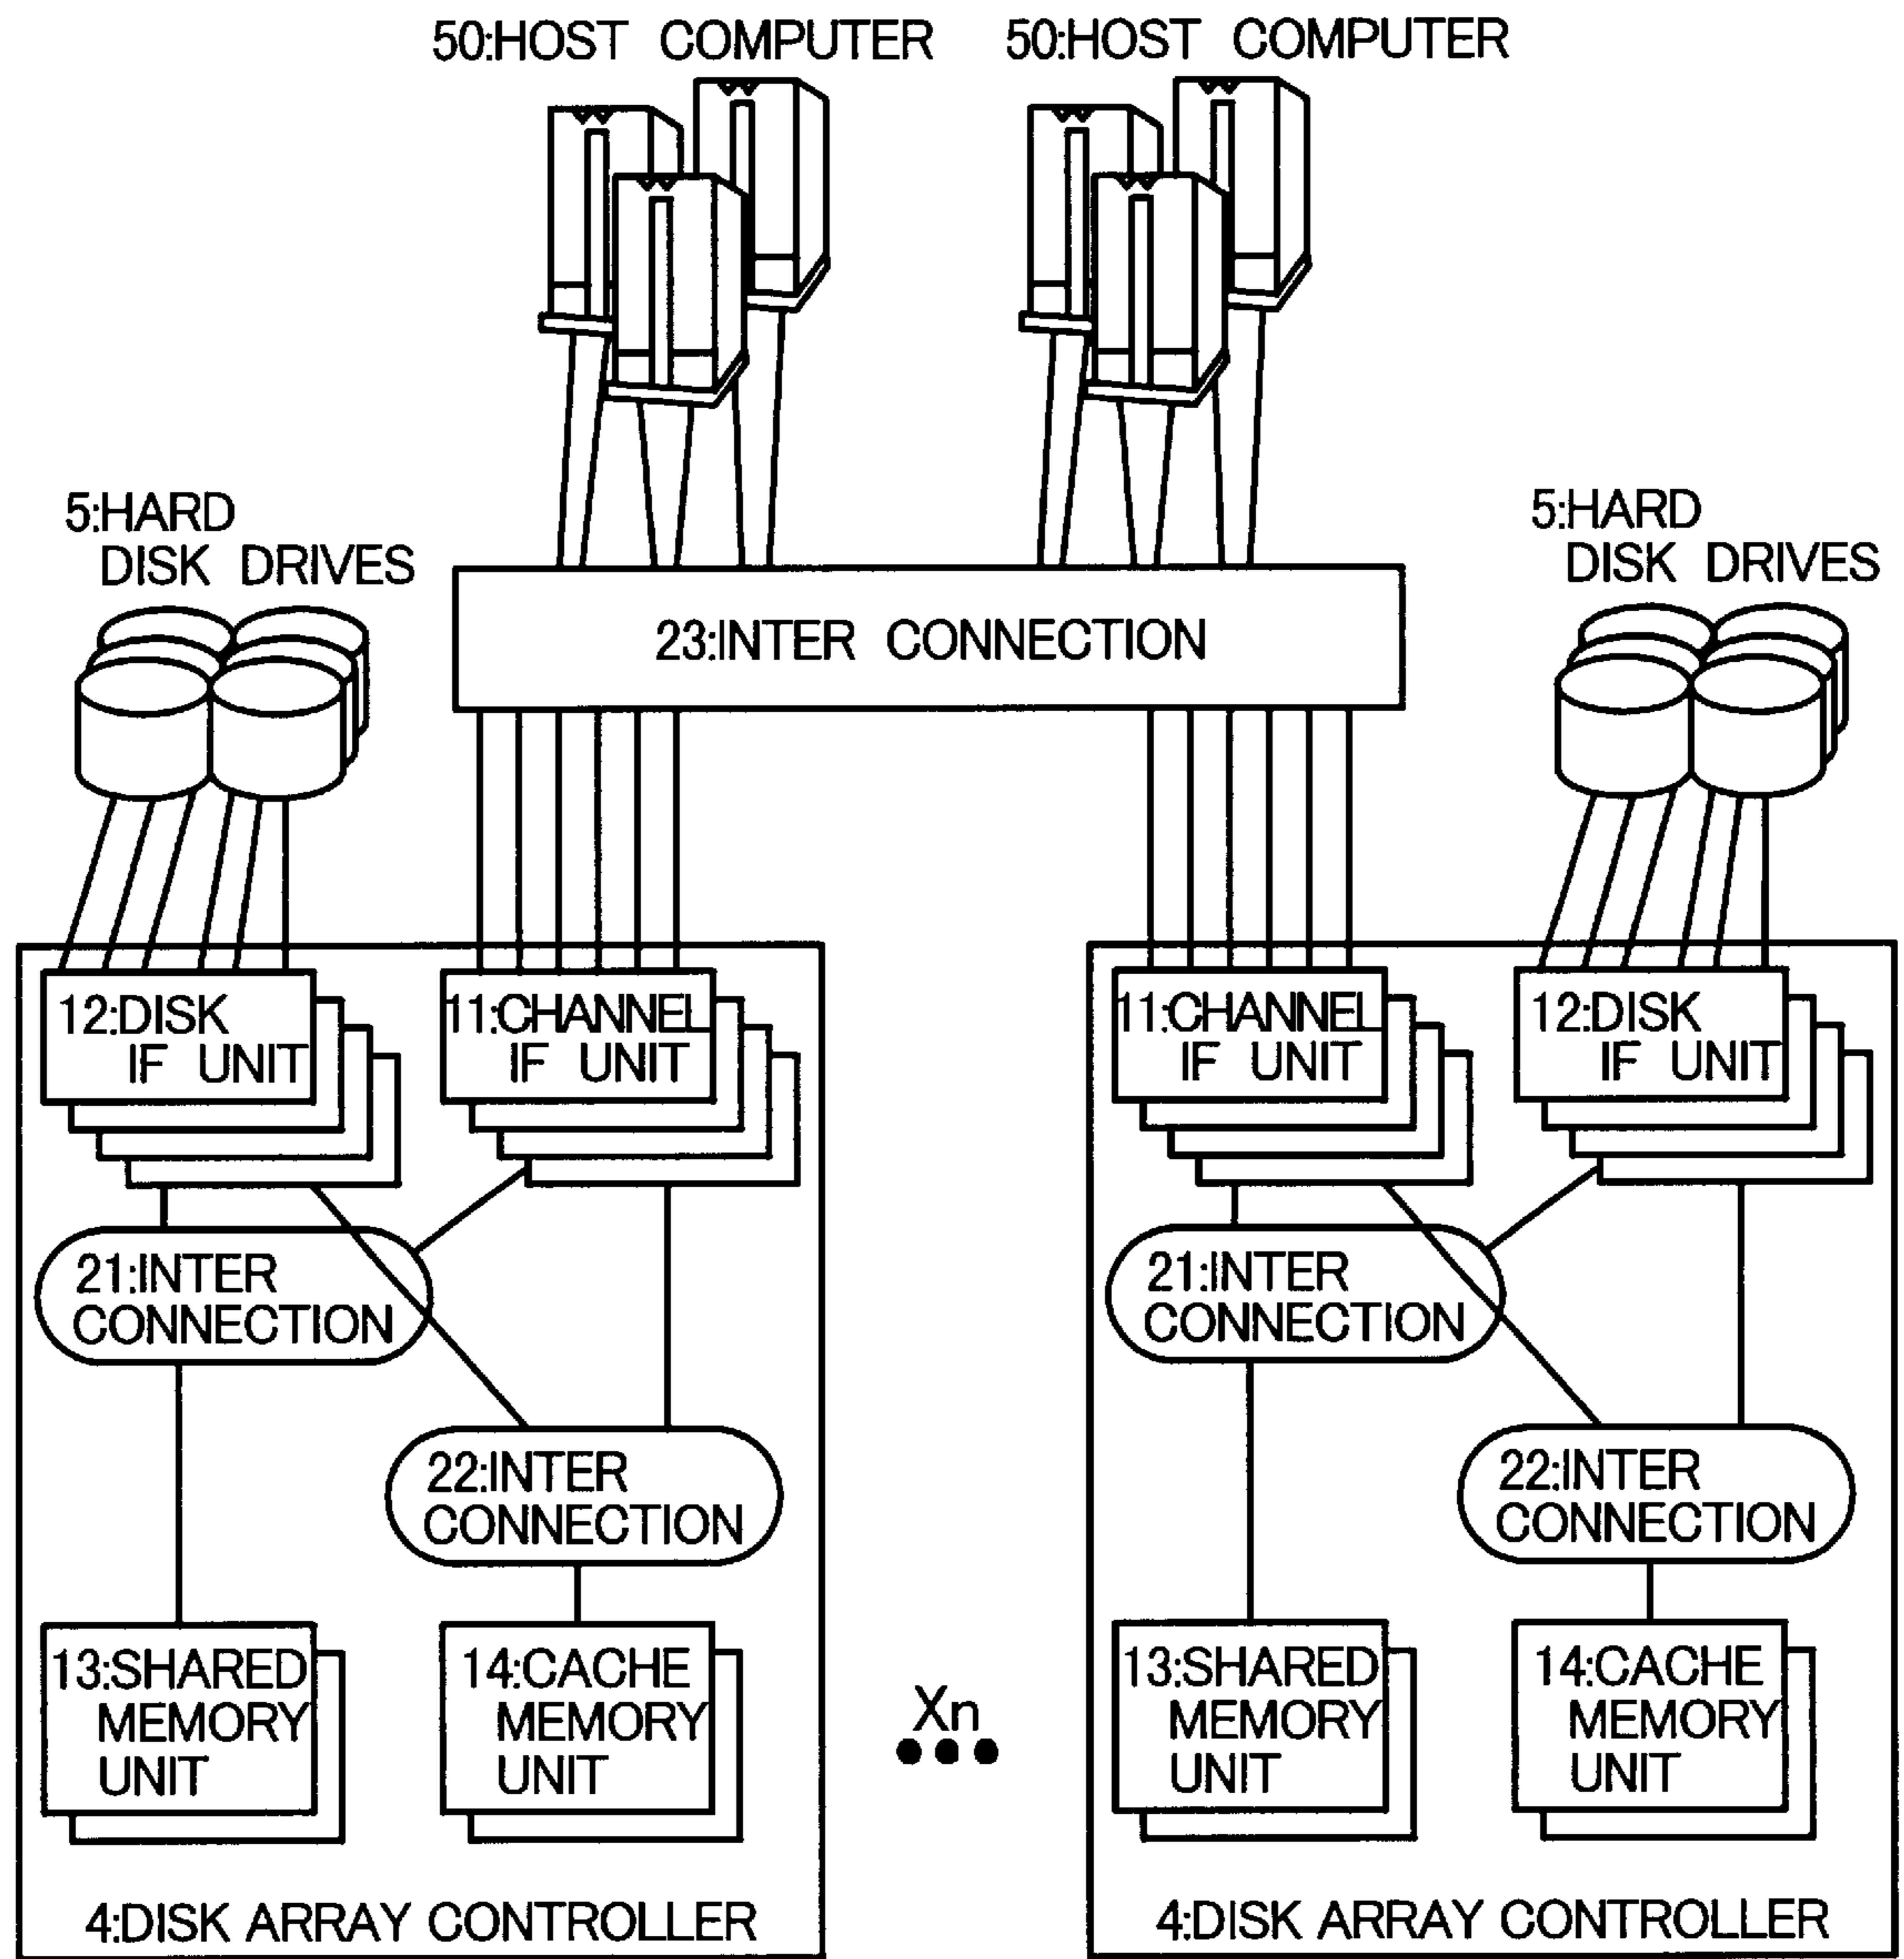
50:HOST COMPUTER

50:HOST COMPUTER

5:HARD DISK DRIVES

23:INTER CONNECTION

5:HARD DISK DRIVES

12:DISK IF UNIT

11:CHANNEL IF UNIT

21:INTER CONNECTION

22:INTER CONNECTION

13:SHARED MEMORY UNIT

14:CACHE MEMORY UNIT

4:DISK ARRAY CONTROLLER

Xn

11:CHANNEL IF UNIT

12:DISK IF UNIT

21:INTER CONNECTION

22:INTER CONNECTION

13:SHARED MEMORY UNIT

14:CACHE MEMORY UNIT

4:DISK ARRAY CONTROLLER